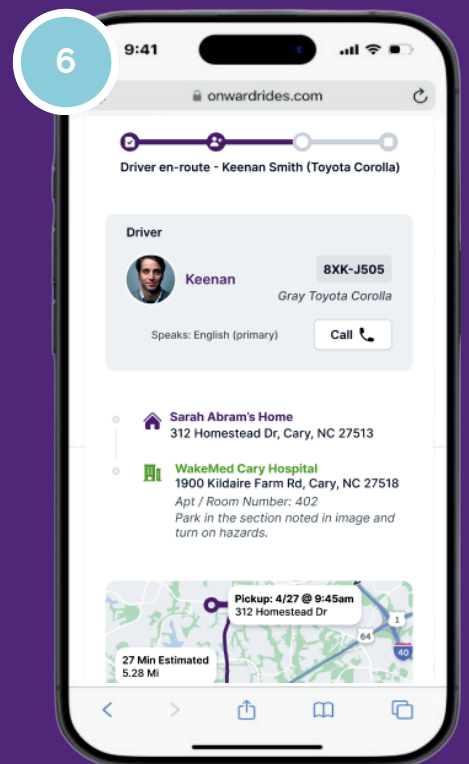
6

9:41

onwardrides.com

Driver en-route - Keenan Smith (Toyota Corolla)

Driver

Keenan

8XK-J505

Gray Toyota Corolla

Speaks: English (primary)

Call

Sarah Abram's Home
312 Homestead Dr, Cary, NC 27513

WakeMed Cary Hospital
1900 Kildaire Farm Rd, Cary, NC 27518
Apt / Room Number: 402
Park in the section noted in image and turn on hazards.

Pickup: 4/27 @ 9:45am
312 Homestead Dr

27 Min Estimated
5.28 Mi

64

1

40